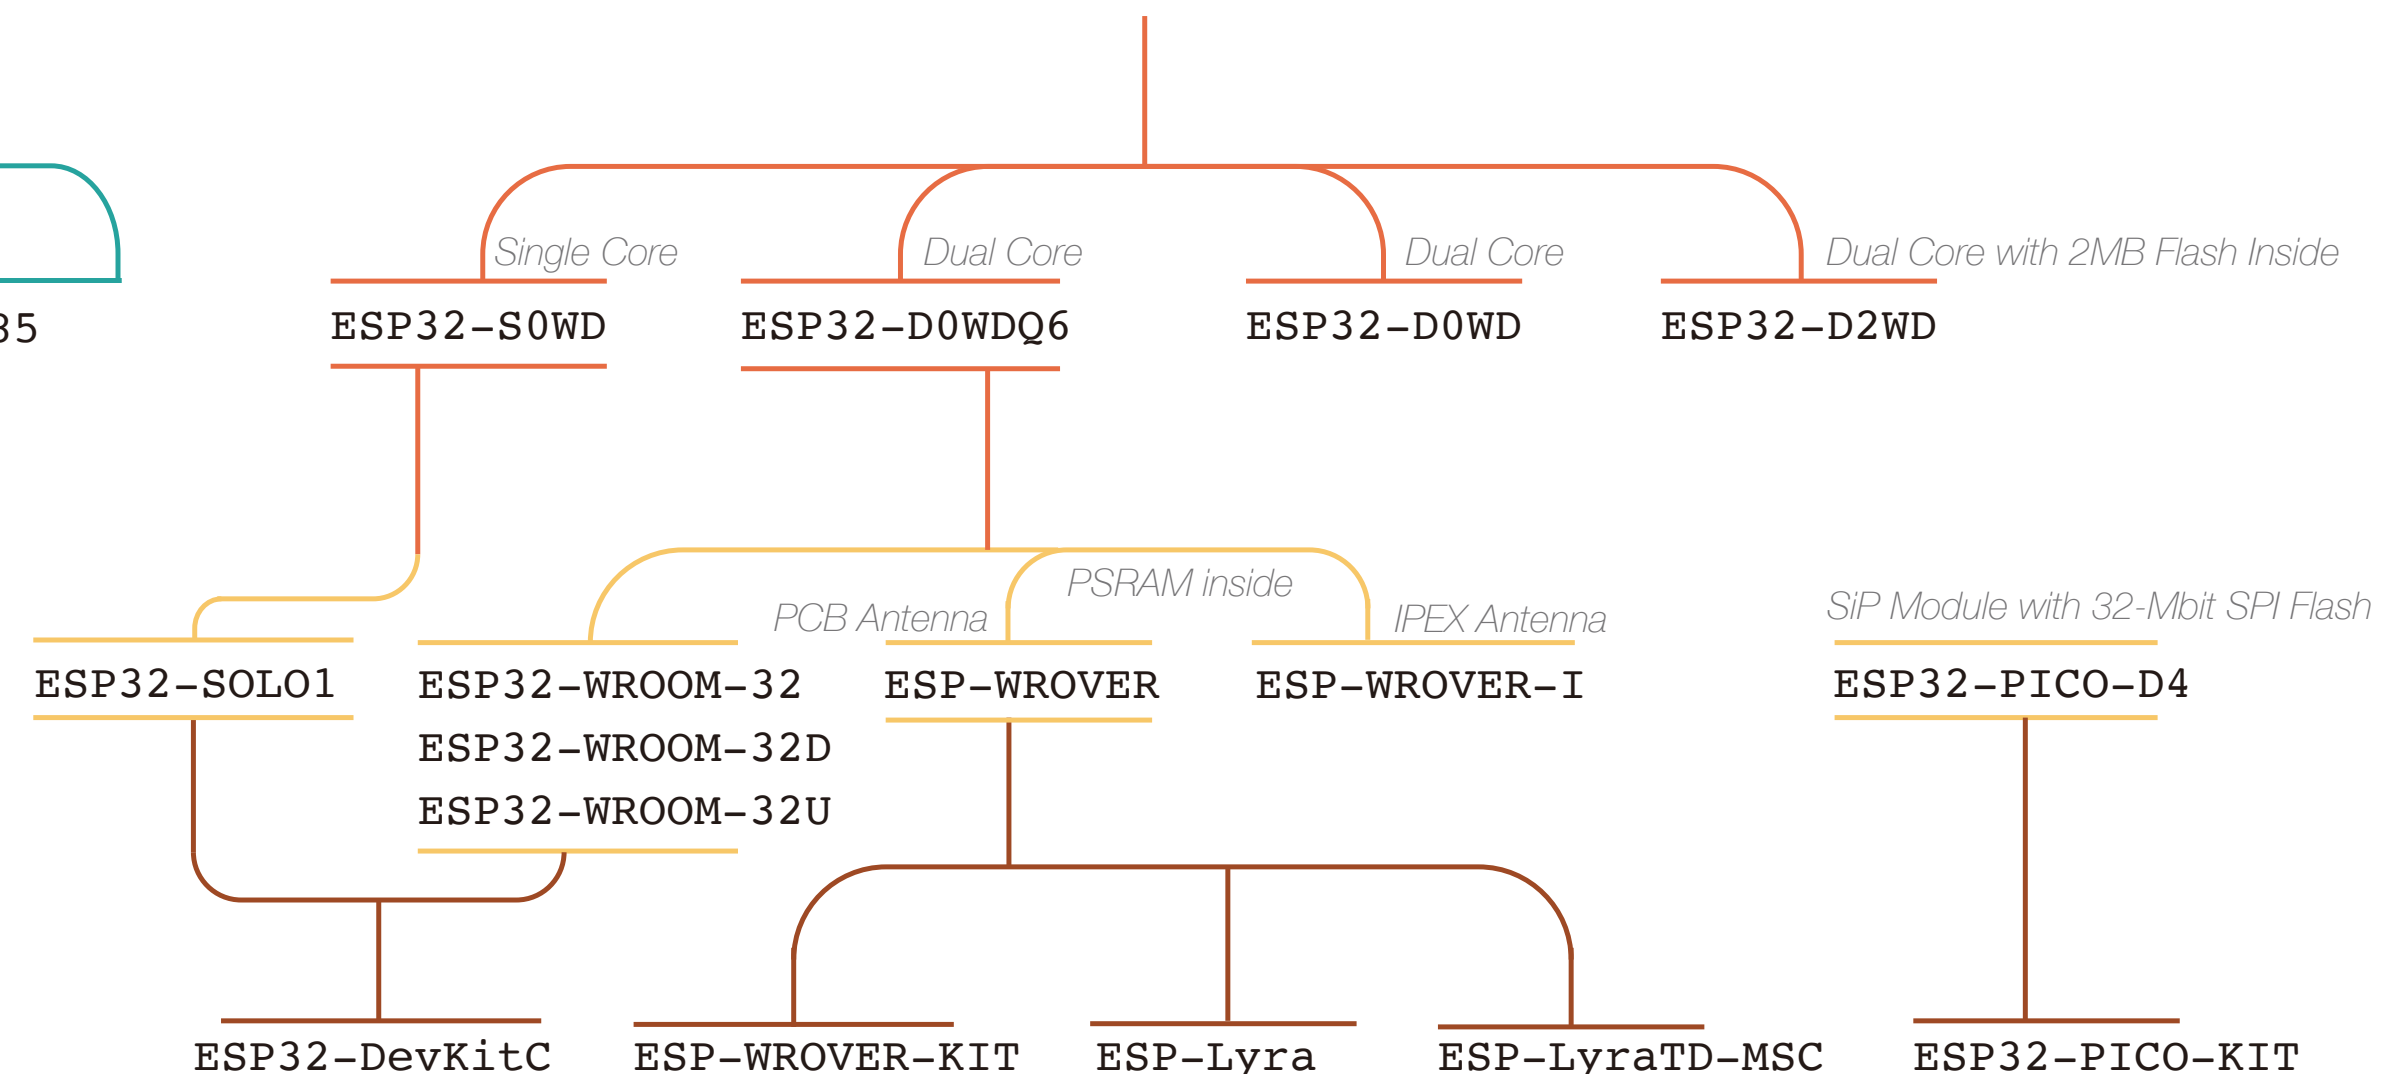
Single Core
Dual Core
Dual Core
Dual Core with 2MB Flash Inside

35
ESP32-S0WD
ESP32-D0WDQ6
ESP32-D0WD
ESP32-D2WD

PCB Antenna
PSRAM inside
IPEX Antenna
SiP Module with 32-Mbit SPI Flash

ESP32-SOLO1
ESP32-WROOM-32
ESP32-WROOM-32D
ESP32-WROOM-32U
ESP-WROVER
ESP-WROVER-I
ESP32-PICO-D4

ESP32-DevKitC
ESP-WROVER-KIT
ESP-Lyra
ESP-LyraTD-MSC
ESP32-PICO-KIT